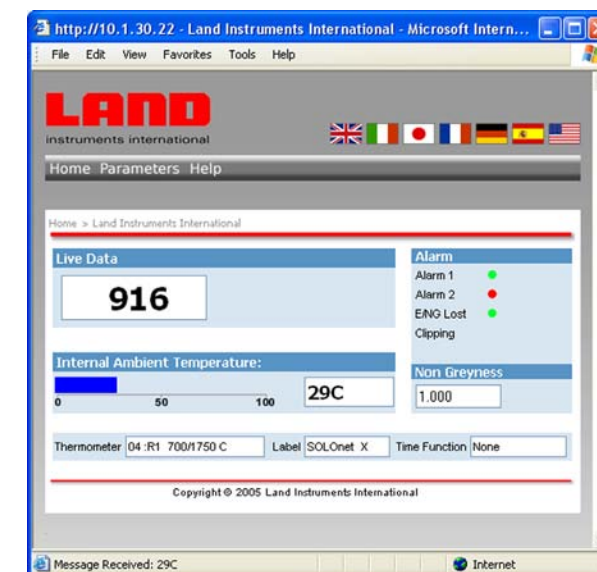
http://10.1.30.22 - Land Instruments International - Microsoft Intern...

File Edit View Favorites Tools Help

LAND
instruments international

Home Parameters Help

Home > Land Instruments International

Live Data

916

Alarm
Alarm 1
Alarm 2
E/NG Lost
Clipping

Internal Ambient Temperature:
0 50 100

29C

Non Greyness
1.000

Thermometer 04 :R1 700/1750 C Label SOLOnet X Time Function None

Copyright © 2005 Land Instruments International

Message Received: 29C

Internet